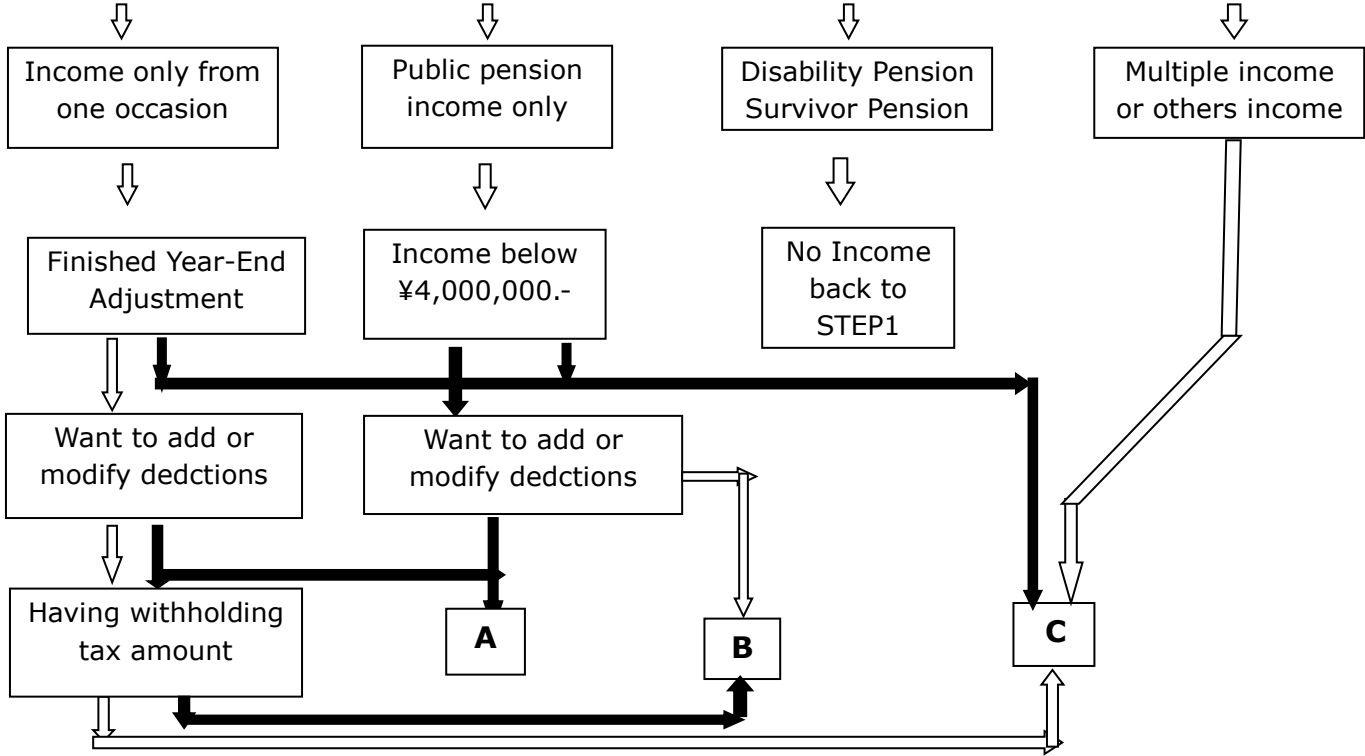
Income only from one occasion

Public pension income only

Disability Pension Survivor Pension

Multiple income or others income

Finished Year-End Adjustment

Income below ¥4,000,000.-

No Income back to STEP1

Want to add or modify dedctions

Want to add or modify dedctions

Having withholding tax amount

A

B

C